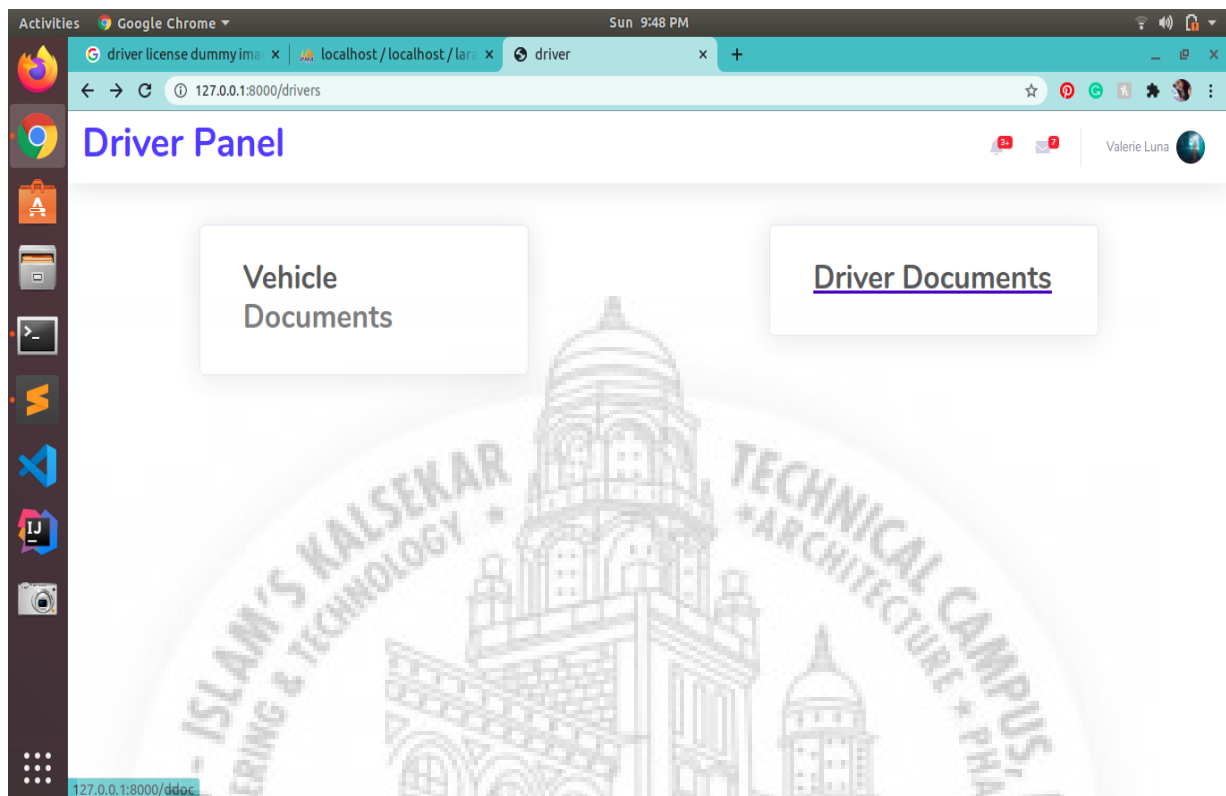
Activities Google Chrome
Sun 9:48 PM

driver license dummy ima ×
localhost / localhost / lara ×
driver ×
+

127.0.0.1:8000/drivers

Driver Panel

3+
7
Valerie Luna

Vehicle Documents

Driver Documents

ISLAM'S KALSEKAR TECHNICAL CAMPUS
ERING & TECHNOLOGY • ARCHITECTURE • PHA

127.0.0.1:8000/ddoc